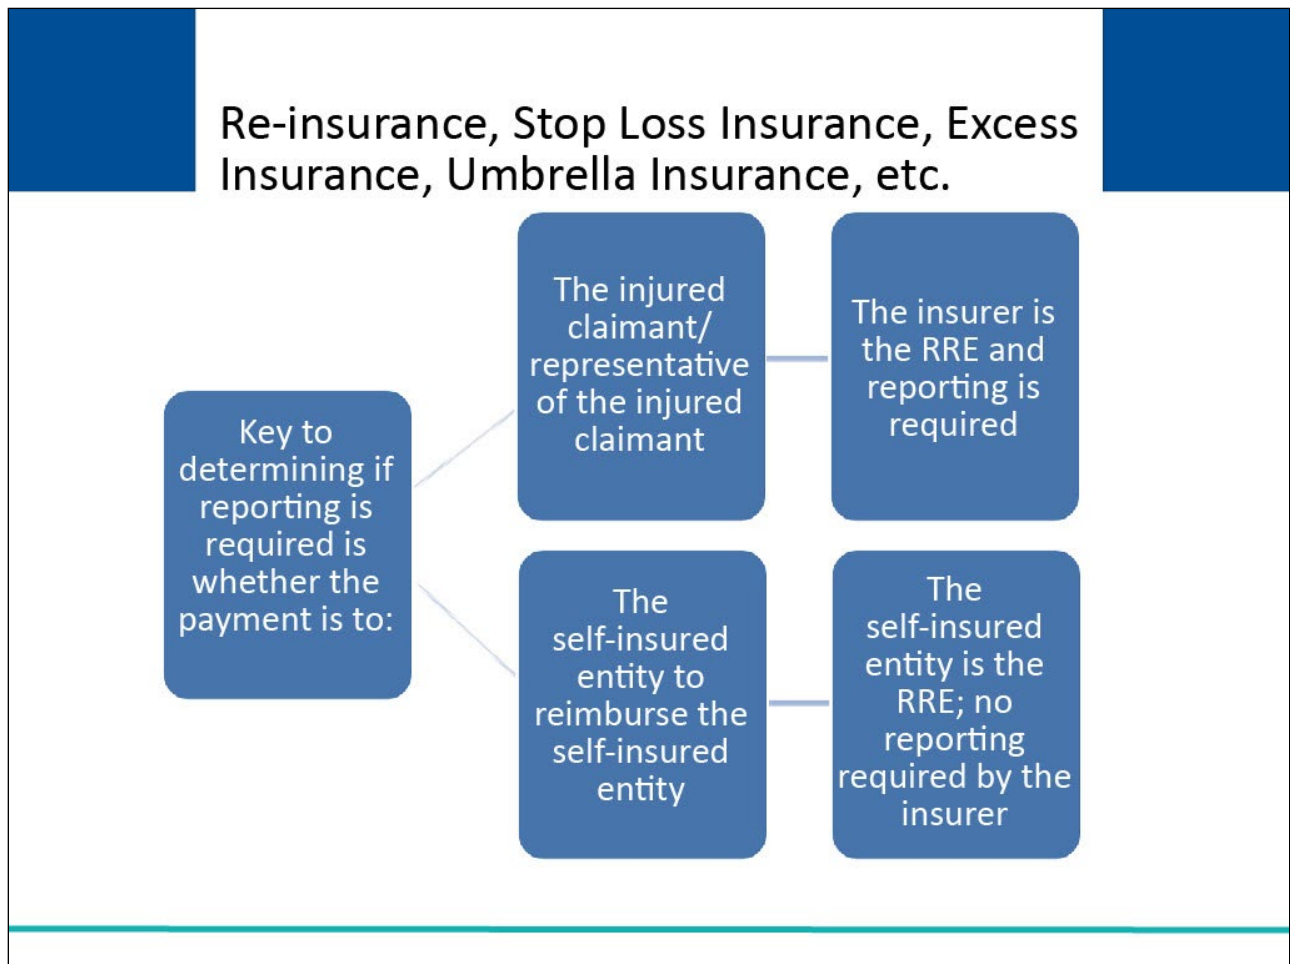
Re-insurance, Stop Loss Insurance, Excess Insurance, Umbrella Insurance, etc.

Key to determining if reporting is required is whether the payment is to:

The injured claimant/ representative of the injured claimant

The insurer is the RRE and reporting is required

The self-insured entity to reimburse the self-insured entity

The self-insured entity is the RRE; no reporting required by the insurer